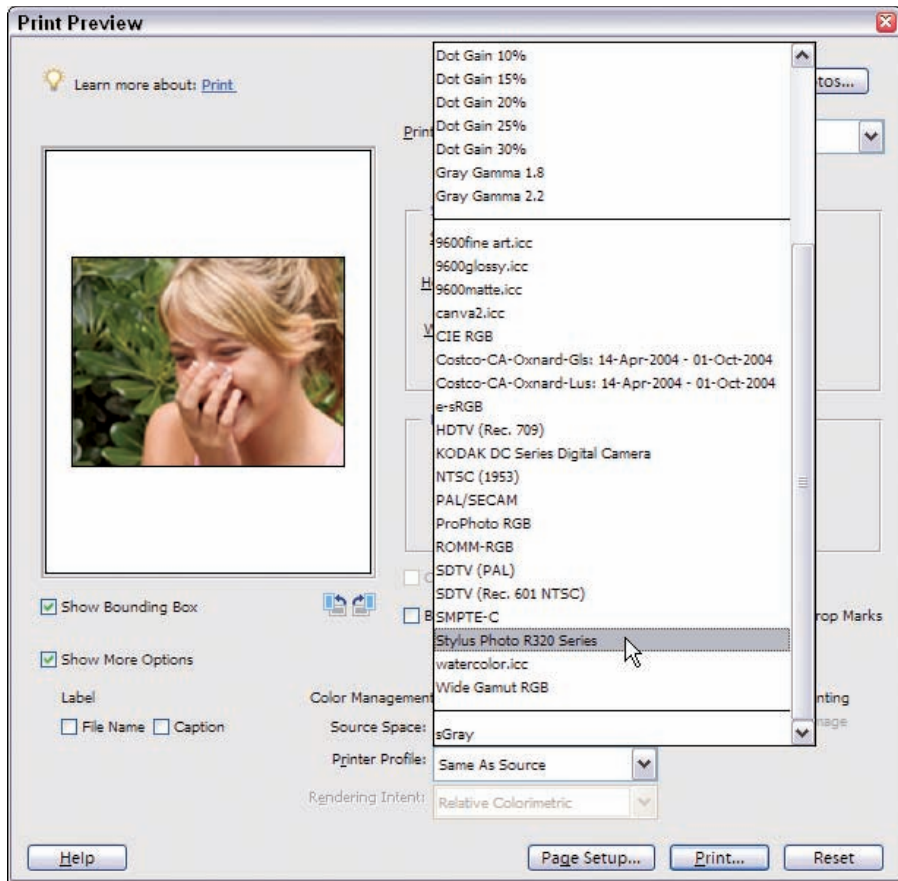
Print Preview

Learn more about: Print

Print

tos...

Dot Gain 10%
Dot Gain 15%
Dot Gain 20%
Dot Gain 25%
Dot Gain 30%
Gray Gamma 1.8
Gray Gamma 2.2
9600fine art.icc
9600glossy.icc
9600matte.icc
canva2.icc
CIE RGB
Costco-CA-Oxnard-Gls: 14-Apr-2004 - 01-Oct-2004
Costco-CA-Oxnard-Lus: 14-Apr-2004 - 01-Oct-2004
e-sRGB
HDTV (Rec. 709)
KODAK DC Series Digital Camera
NTSC (1953)
PAL/SECAM
ProPhoto RGB
ROMM-RGB
SDTV (PAL)
SDTV (Rec. 601 NTSC)
SMPTE-C
Stylus Photo R320 Series
watercolor.icc
Wide Gamut RGB

Show Bounding Box

rop Marks

Show More Options

Label

File Name Caption

Color Management

nting

Source Space: sGray

Printer Profile: Same As Source

Rendering Intent: Relative Colorimetric

Help

Page Setup...

Print...

Reset